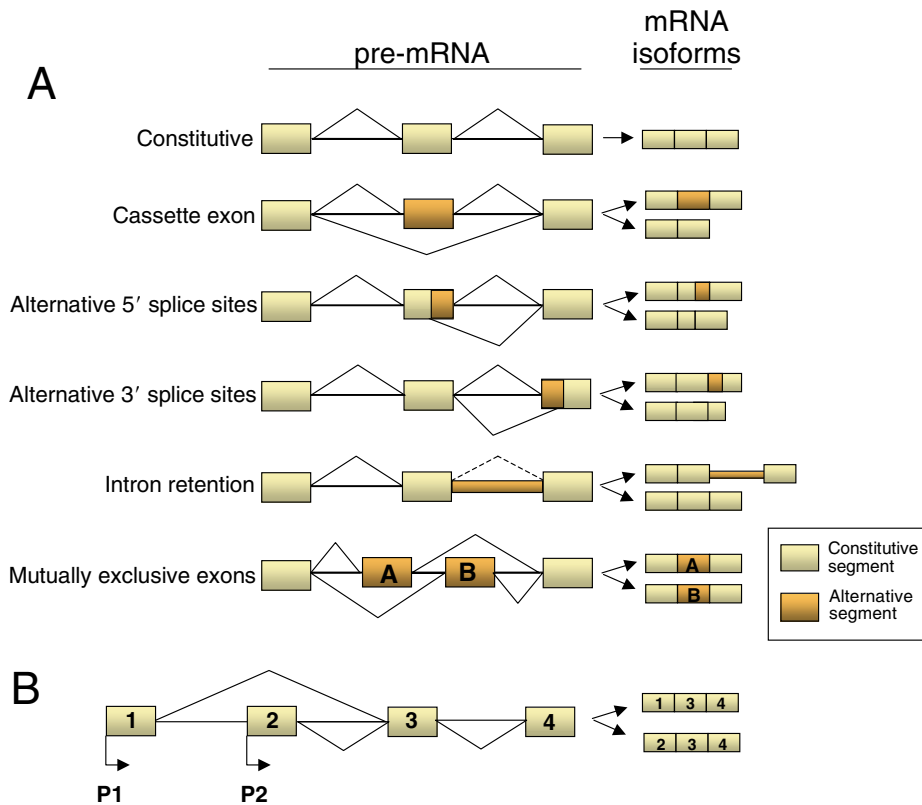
A

pre-mRNA

mRNA isoforms

Constitutive

Cassette exon

Alternative 5′ splice sites

Alternative 3′ splice sites

Intron retention

Mutually exclusive exons

A

B

A

B

Constitutive segment

Alternative segment

B

1

2

3

4

1 3 4

2 3 4

P1

P2